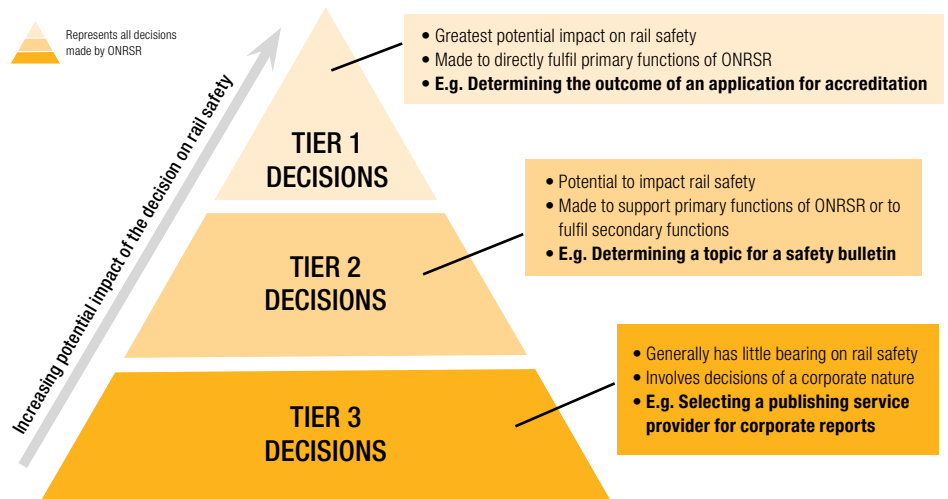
Represents all decisions made by ONRSR

Increasing potential impact of the decision on rail safety

TIER 1 DECISIONS

• Greatest potential impact on rail safety
• Made to directly fulfil primary functions of ONRSR
• **E.g. Determining the outcome of an application for accreditation**

TIER 2 DECISIONS

• Potential to impact rail safety
• Made to support primary functions of ONRSR or to fulfil secondary functions
• **E.g. Determining a topic for a safety bulletin**

TIER 3 DECISIONS

• Generally has little bearing on rail safety
• Involves decisions of a corporate nature
• **E.g. Selecting a publishing service provider for corporate reports**